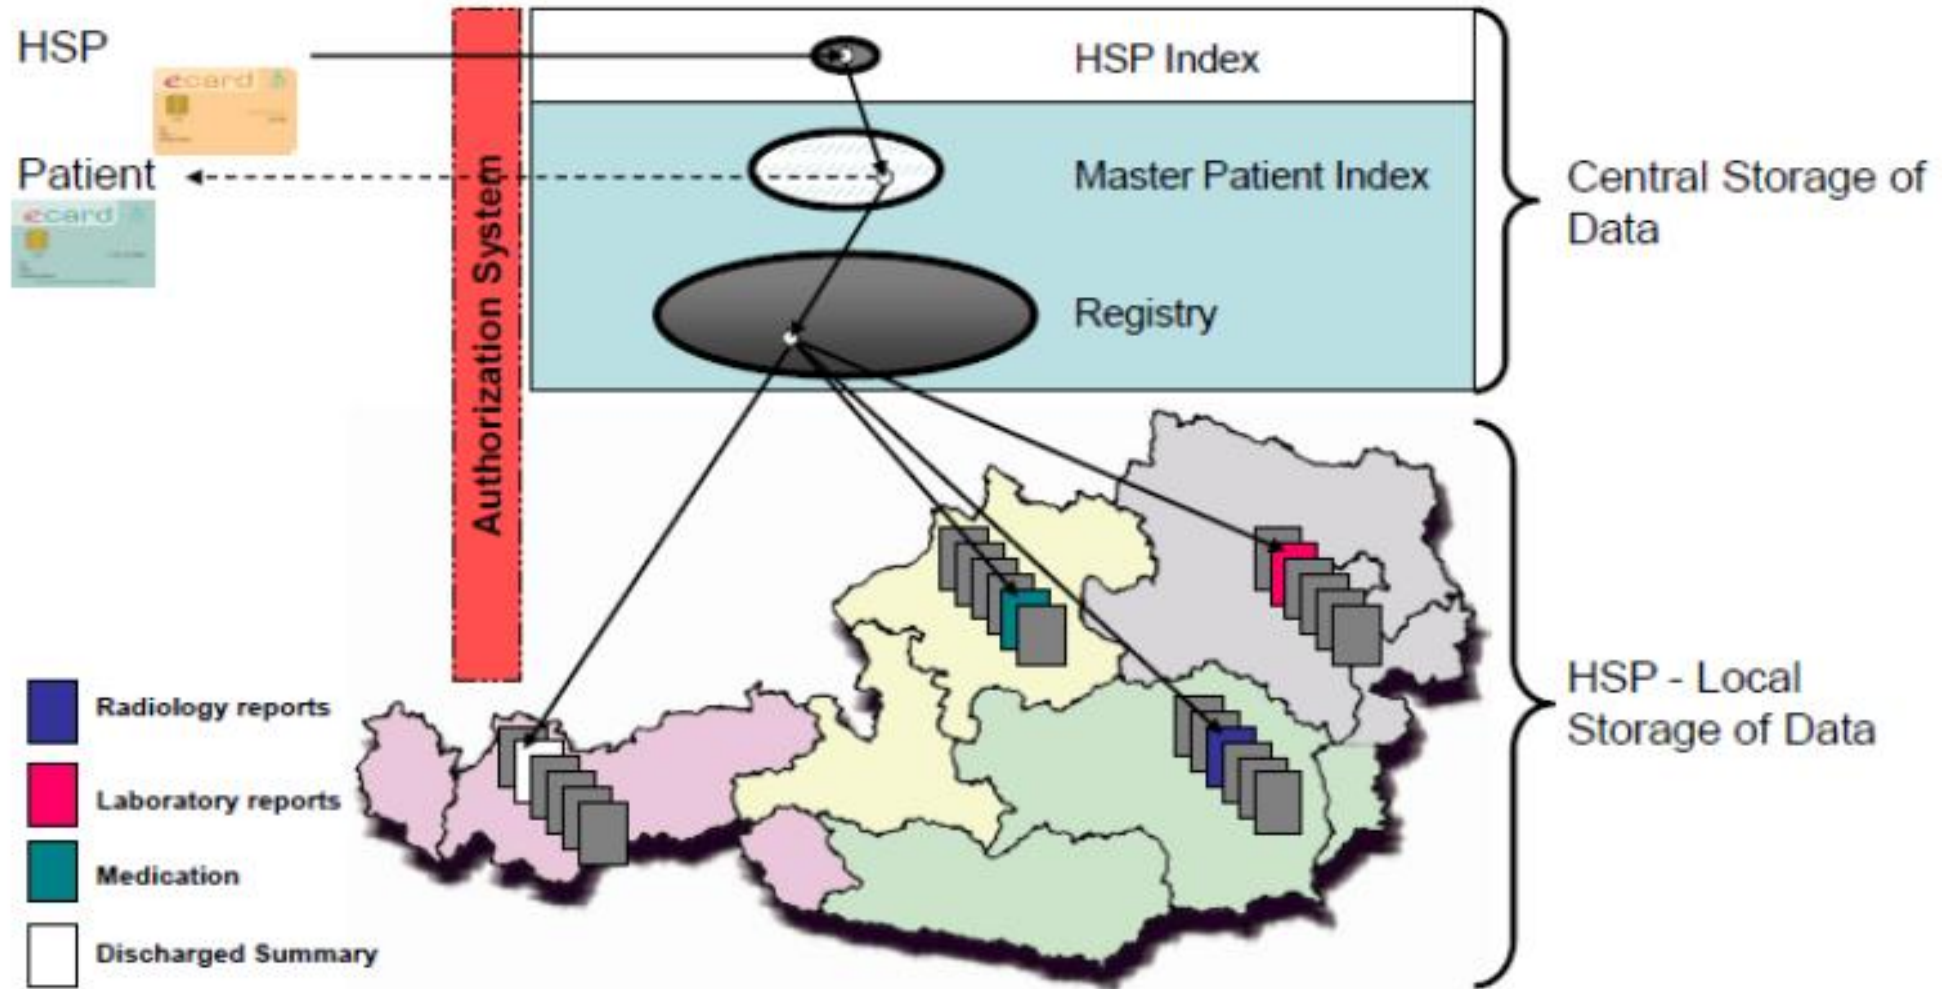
HSP

ecard

Patient

ecard

Authorization System

HSP Index

Master Patient Index

Registry

Central Storage of Data

HSP - Local Storage of Data

Radiology reports

Laboratory reports

Medication

Discharged Summary